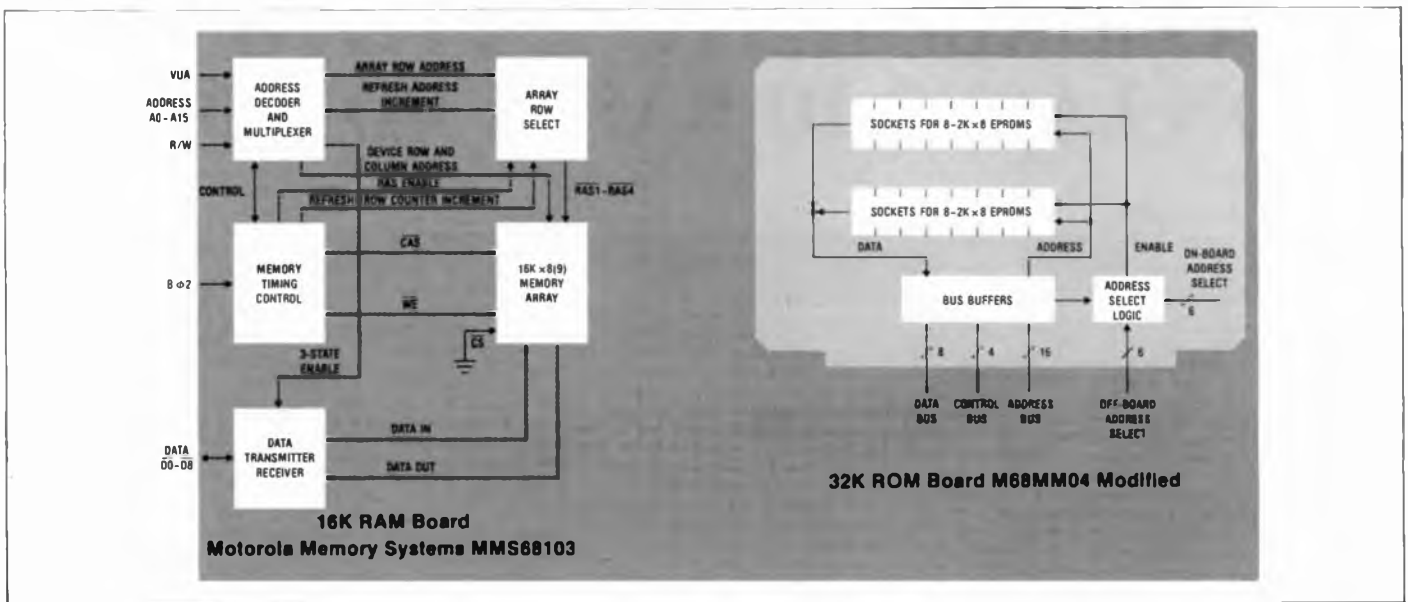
VUA

ADDRESS A0 - A15

R/W

ADDRESS DECODER AND MULTIPLEXER

ARRAY ROW ADDRESS

REFRESH ADDRESS INCREMENT

ARRAY ROW SELECT

DEVICE ROW AND COLUMN ADDRESS

RAS ENABLE

REFRESH ROW COUNTER INCREMENT

$\overline{RAS1}-\overline{RAS4}$

CONTROL

MEMORY TIMING CONTROL

$\overline{CAS}$

$\overline{WE}$

16K ×8(9) MEMORY ARRAY

B $\phi$2

$\overline{CS}$

3-STATE ENABLE

DATA TRANSMITTER RECEIVER

DATA IN

DATA OUT

$\frac{DATA}{D0-D8}$

16K RAM Board
Motorola Memory Systems MMS68103

SOCKETS FOR 8-2K×8 EPROMS

SOCKETS FOR 8-2K×8 EPROMS

DATA

ADDRESS

ENABLE

ON-BOARD ADDRESS SELECT

BUS BUFFERS

ADDRESS SELECT LOGIC

6

8

4

15

6

DATA BUS

CONTROL BUS

ADDRESS BUS

OFF-BOARD ADDRESS SELECT

32K ROM Board M68MM04 Modified